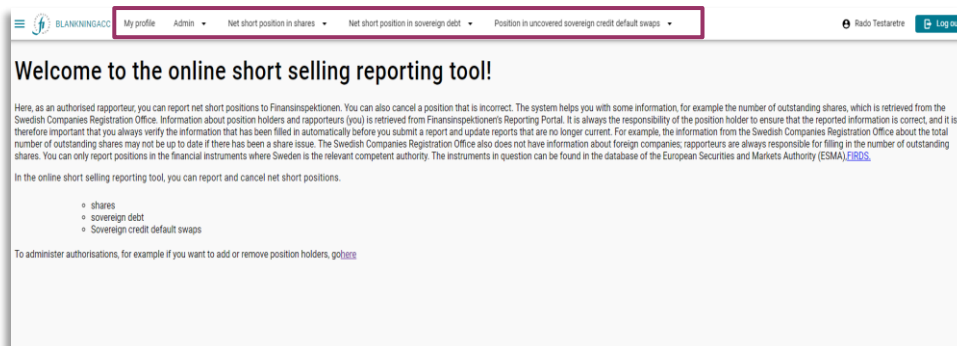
fi BLANKNINGACC My profile Admin ▾ Net short position in shares ▾ Net short position in sovereign debt ▾ Position in uncovered sovereign credit default swaps ▾ Rado Testaretre Log ou

Welcome to the online short selling reporting tool!

Here, as an authorised rapporteur, you can report net short positions to Finansinspektionen. You can also cancel a position that is incorrect. The system helps you with some information, for example the number of outstanding shares, which is retrieved from the Swedish Companies Registration Office. Information about position holders and rapporteurs (you) is retrieved from Finansinspektionen's Reporting Portal. It is always the responsibility of the position holder to ensure that the reported information is correct, and it is therefore important that you always verify the information that has been filled in automatically before you submit a report and update reports that are no longer current. For example, the information from the Swedish Companies Registration Office about the total number of outstanding shares may not be up to date if there has been a share issue. The Swedish Companies Registration Office also does not have information about foreign companies; rapporteurs are always responsible for filling in the number of outstanding shares. You can only report positions in the financial instruments where Sweden is the relevant competent authority. The instruments in question can be found in the database of the European Securities and Markets Authority (ESMA),FIRDS.

In the online short selling reporting tool, you can report and cancel net short positions.

- shares
- sovereign debt
- Sovereign credit default swaps

To administer authorisations, for example if you want to add or remove position holders, gohere